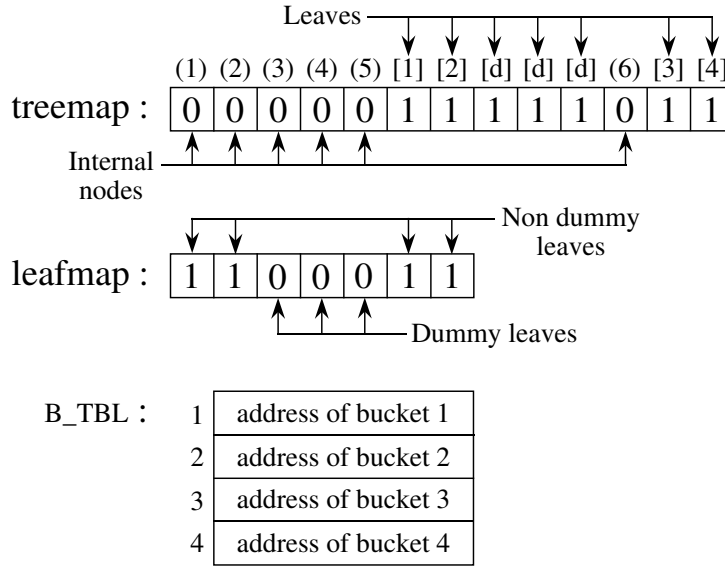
Leaves

(1) (2) (3) (4) (5) [1] [2] [d] [d] [d] (6) [3] [4]

treemap :

| 0 | 0 | 0 | 0 | 0 | 1 | 1 | 1 | 1 | 1 | 0 | 1 | 1 |
|---|---|---|---|---|---|---|---|---|---|---|---|---|

Internal nodes

Non dummy leaves

leafmap :

| 1 | 1 | 0 | 0 | 0 | 1 | 1 |
|---|---|---|---|---|---|---|

Dummy leaves

B_TBL :

| 1 | address of bucket 1 |
|---|---|
| 2 | address of bucket 2 |
| 3 | address of bucket 3 |
| 4 | address of bucket 4 |